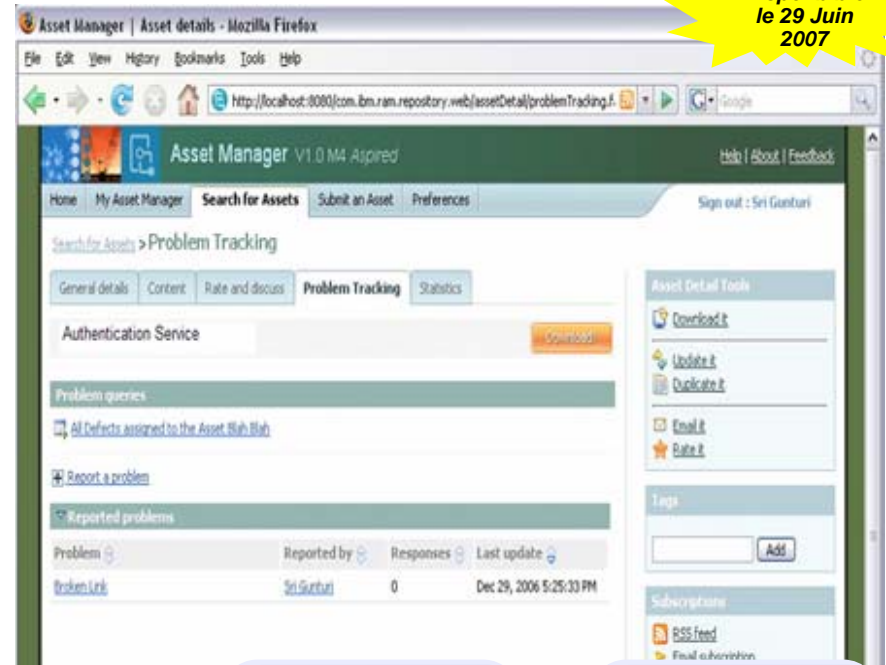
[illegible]
le 29 Juin
2007

Asset Manager | Asset details - Mozilla Firefox

File Edit View History Bookmarks Tools Help

http://localhost:8080/com.ibm.ram.repository.web/assetDetail/problemTracking.f

Google

Asset Manager V1.0 M4 Aspired

Help | About | Feedback

Home | My Asset Manager | Search for Assets | Submit an Asset | Preferences

Sign out : Sri Gunturi

Search for Assets > Problem Tracking

General details | Content | Rate and discuss | Problem Tracking | Statistics

Authentication Service

Download

Problem queries

All Defects assigned to the Asset Blah Blah

Report a problem

Reported problems

| Problem | Reported by | Responses | Last update |
|---|---|---|---|
| Broken Link | Sri Gunturi | 0 | Dec 29, 2006 5:25:33 PM |

Asset Detail Tools

Download it

Update it

Duplicate it

Email it

Rate it

Tags

Add

Subscriptions

RSS feed

Email subscription